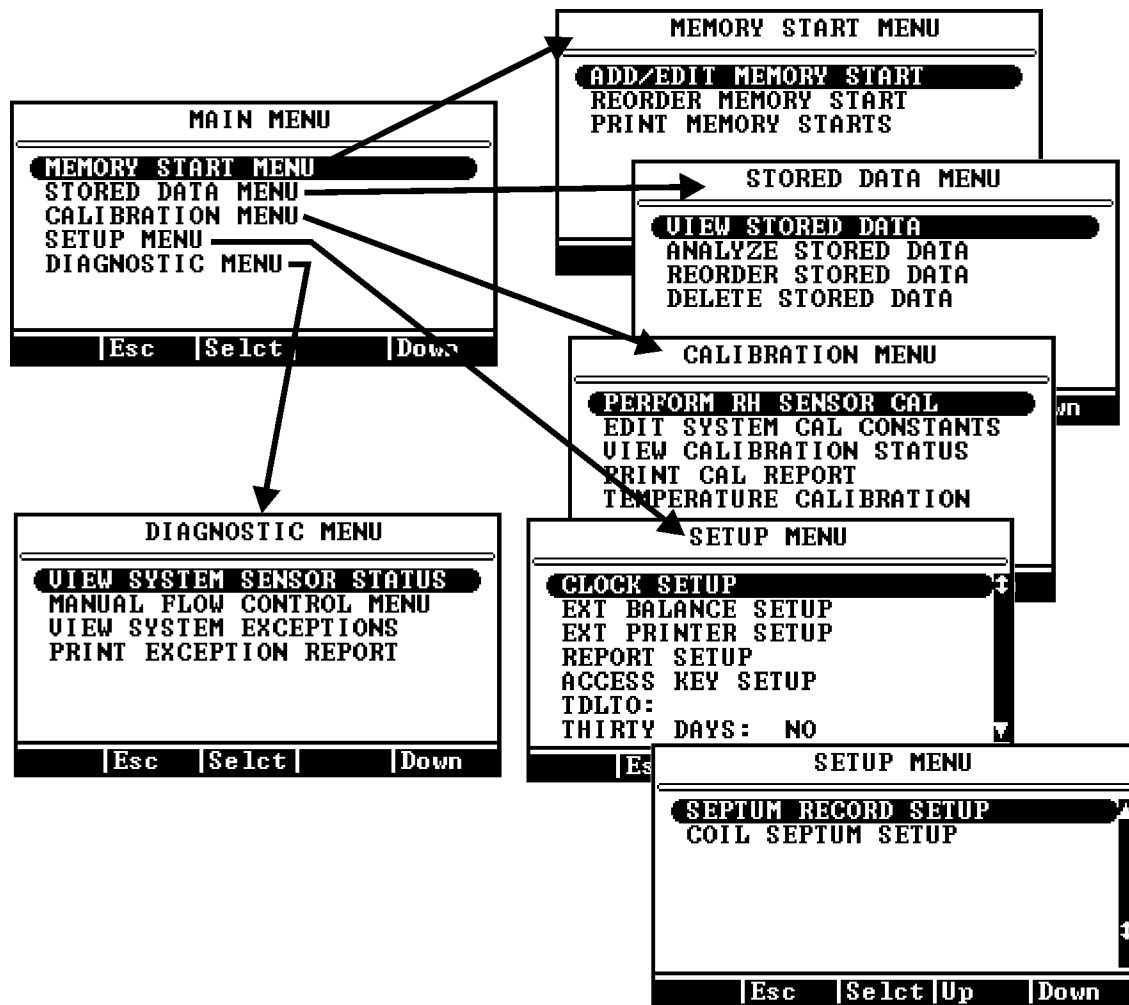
MAIN MENU

MEMORY START MENU
STORED DATA MENU
CALIBRATION MENU
SETUP MENU
DIAGNOSTIC MENU

|Esc |Selct| |Down

MEMORY START MENU

ADD/EDIT MEMORY START
REORDER MEMORY START
PRINT MEMORY STARTS

STORED DATA MENU

VIEW STORED DATA
ANALYZE STORED DATA
REORDER STORED DATA
DELETE STORED DATA

wn

CALIBRATION MENU

PERFORM RH SENSOR CAL
EDIT SYSTEM CAL CONSTANTS
VIEW CALIBRATION STATUS
PRINT CAL REPORT
TEMPERATURE CALIBRATION

DIAGNOSTIC MENU

VIEW SYSTEM SENSOR STATUS
MANUAL FLOW CONTROL MENU
VIEW SYSTEM EXCEPTIONS
PRINT EXCEPTION REPORT

|Esc |Selct| |Down

SETUP MENU

CLOCK SETUP
EXT BALANCE SETUP
EXT PRINTER SETUP
REPORT SETUP
ACCESS KEY SETUP
TDLTO:
THIRTY DAYS: NO

Es

SETUP MENU

SEPTUM RECORD SETUP
COIL SEPTUM SETUP

|Esc |Selct|Up |Down